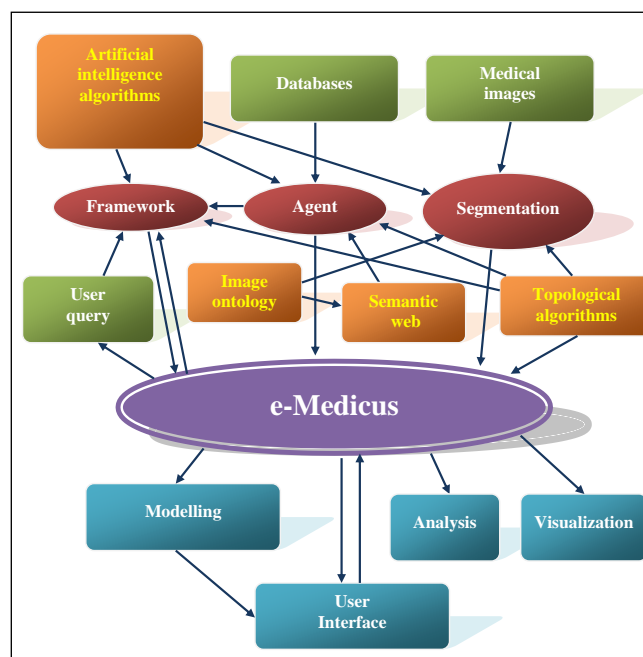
Artificial intelligence algorithms

Databases

Medical images

Framework

Agent

Segmentation

User query

Image ontology

Semantic web

Topological algorithms

e-Medicus

Modelling

Analysis

Visualization

User Interface